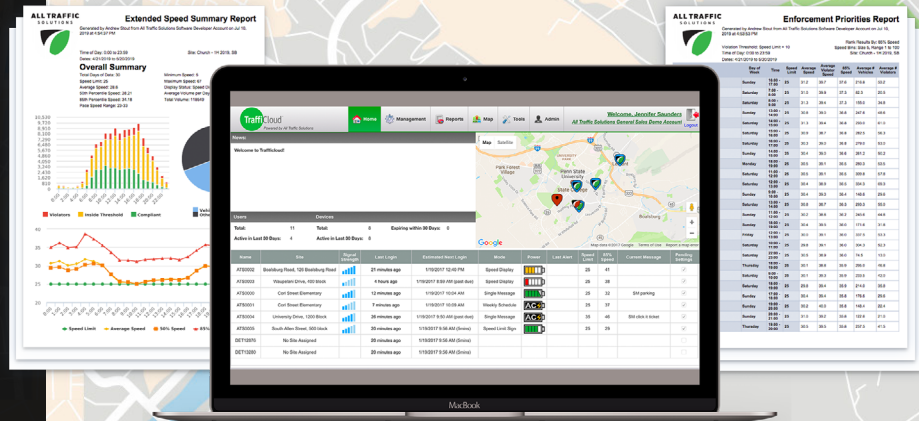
ALL TRAFFIC SOLUTIONS

Extended Speed Summary Report

Generated by Andrew Stout from All Traffic Solutions Software Developer Account on Jul 16, 2019 at 4:04:37 PM

Time of Day: 0:00 to 23:59

Site: Church – 1H 2019, SB

Dates: 4/21/2019 to 5/20/2019

Overall Summary

Total Days of Data: 30
Speed Limit: 25
Average Speed: 28.03
50th Percentile Speed: 28.21
85th Percentile Speed: 31.18
Pace Speed Range: 23-33

Minimum Speed: 6
Maximum Speed: 57
Display Status: Speed Display
Average Volume per Day:
Total Volume: 116848

Violators
Inside Threshold
Compliant

Speed Limit
Average Speed
50% Speed
85%

ALL TRAFFIC SOLUTIONS

Enforcement Priorities Report

Generated by Andrew Stout from All Traffic Solutions Software Developer Account on Jul 16, 2019

Violation Threshold: Speed Limit + 10
Time of Day: 0:00 to 23:59

Traffic Results By: 85% Speed
Site: Site & Range 1 to 100

TraffiCloud
Powered by All Traffic Solutions

Home
Management
Reports
Map
Tools
Admin

Welcome, Jennifer Saunders
All Traffic Solutions General Sales Demo Account
Logout

News
Welcome to TraffiCloud!

Map Satellite

Users
Total: 11
Active in Last 30 Days: 1

Devices
Total: 8
Active in Last 30 Days: 8
Expiring within 30 Days: 0

| Name | Site | Signal Strength | Last Login | Estimated Next Login | Mode | Power | Last Alert | Speed Limit | 85% Speed | Current Message | Pending Settings |
|---|---|---|---|---|---|---|---|---|---|---|---|
| ATS0002 | Boalsburg Road, 100 Boalsburg Road | | 21 minutes ago | 1/19/2017 12:40 PM | Speed Display | | | 25 | 41 | | |
| ATS0003 | Waupelani Drive, 100 Block | | 13 minutes ago | 1/19/2017 12:48 PM (past due) | Speed Display | | | 25 | 37 | | |
| ATS0004 | Corl Street Elementary | | 12 minutes ago | 1/19/2017 10:04 AM | Single Message | | | 25 | 38 | SM parking | |
| ATS0005 | Corl Street Elementary | | 7 minutes ago | 1/19/2017 12:59 PM | Weekly Schedule | | | 25 | 37 | | |
| ATS0006 | University Drive, 1200 Block | | 26 minutes ago | 1/19/2017 12:35 PM | Single Message | | | 35 | 46 | Slid click it ticket | |
| ATS0008 | South Allen Street, 300 block | | 14 minutes ago | 1/19/2017 1:00 AM (3mins) | Speed Limit Sign | | | 25 | 41 | | |
| DET12070 | No Site Assigned | | | 1/19/2017 12:40 PM (3mins) | | | | | | | |
| DET12080 | No Site Assigned | | | 1/19/2017 12:40 PM (3mins) | | | | | | | |

MacBook